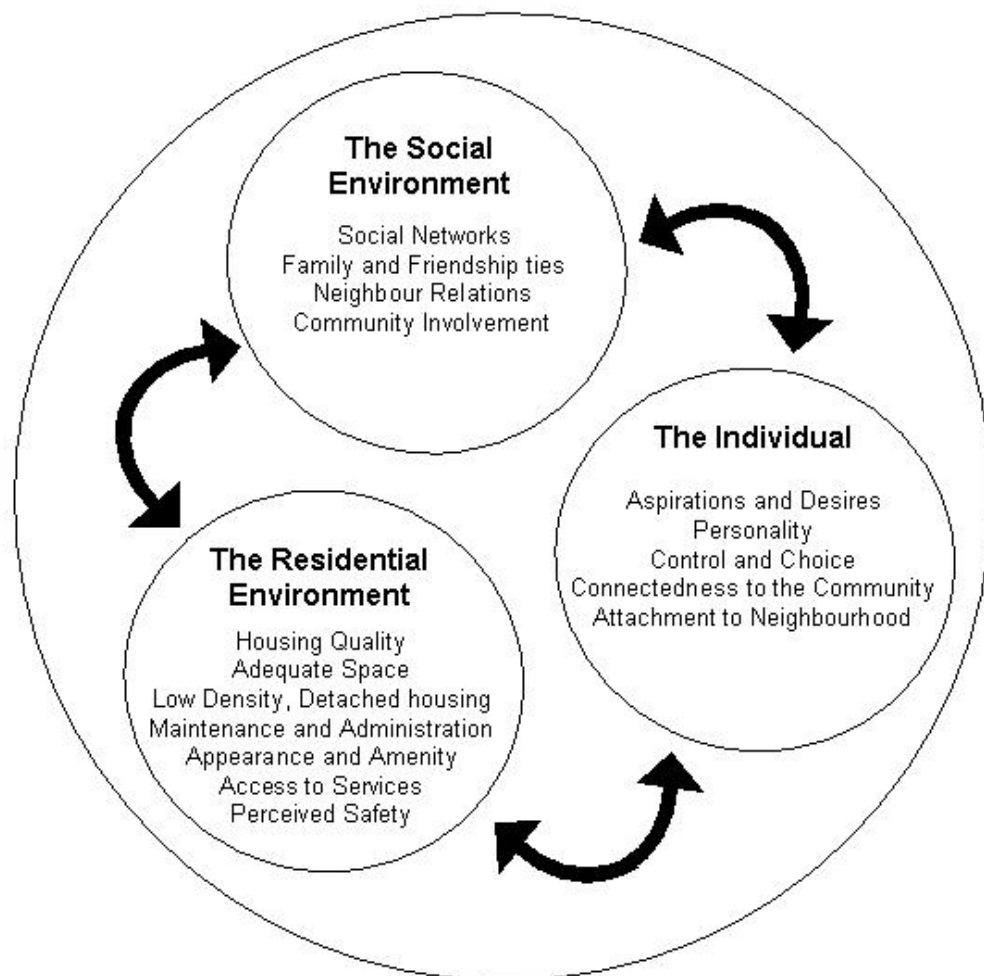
The Social Environment

Social Networks
Family and Friendship ties
Neighbour Relations
Community Involvement

The Individual

Aspirations and Desires
Personality
Control and Choice
Connectedness to the Community
Attachment to Neighbourhood

The Residential Environment

Housing Quality
Adequate Space
Low Density, Detached housing
Maintenance and Administration
Appearance and Amenity
Access to Services
Perceived Safety